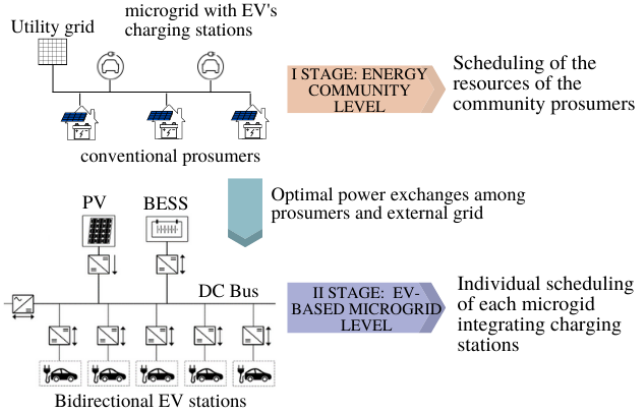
Utility grid

microgrid with EV's charging stations

conventional prosumers

I STAGE: ENERGY COMMUNITY LEVEL

Scheduling of the resources of the community prosumers

Optimal power exchanges among prosumers and external grid

PV

BESS

DC Bus

II STAGE: EV-BASED MICROGRID LEVEL

Individual scheduling of each microgrid integrating charging stations

Bidirectional EV stations